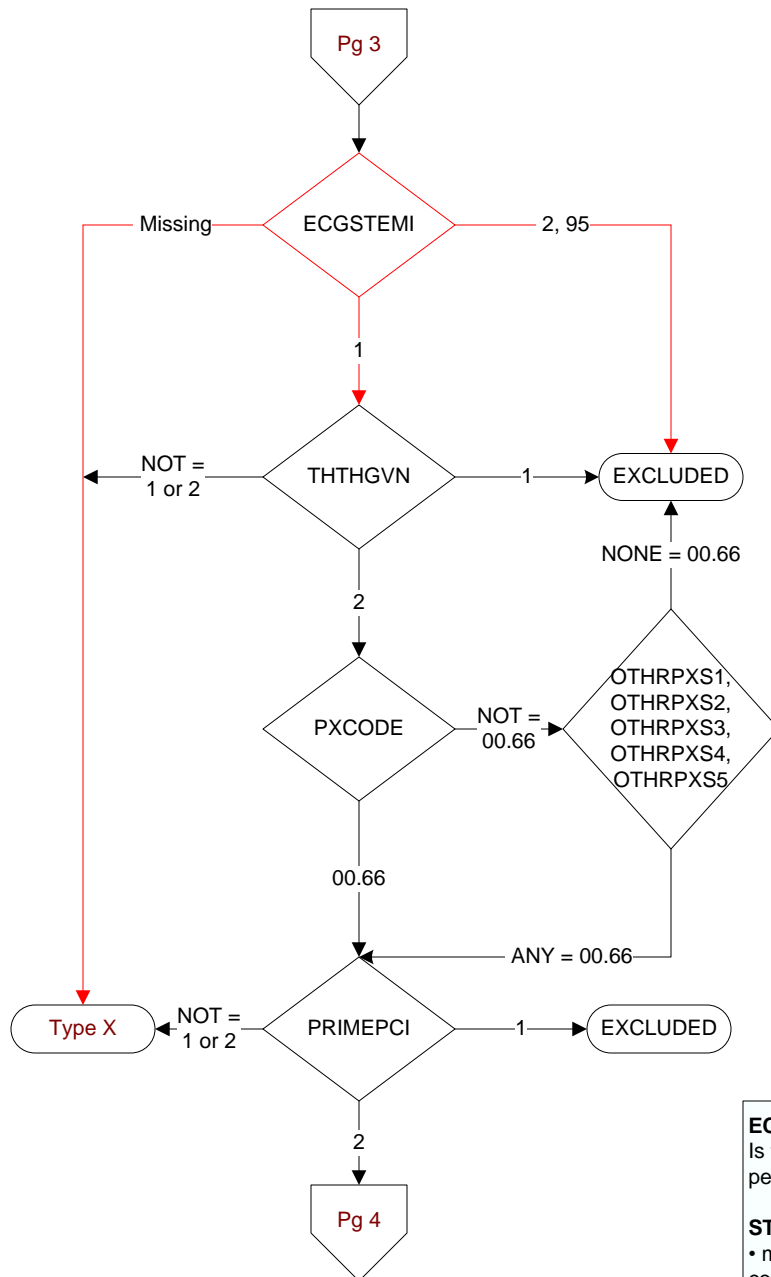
Pg 3

ECGSTEMI

Missing

2, 95

1

THTHGVN

NOT = 1 or 2

1

EXCLUDED

NONE = 00.66

2

PXCODE

NOT = 00.66

OTHRPXS1, OTHRPXS2, OTHRPXS3, OTHRPXS4, OTHRPXS5

00.66

ANY = 00.66

Type X

NOT = 1 or 2

PRIMEPCI

1

EXCLUDED

2

Pg 4

EC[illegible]
Is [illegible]
pe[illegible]

ST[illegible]
• n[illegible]
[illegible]